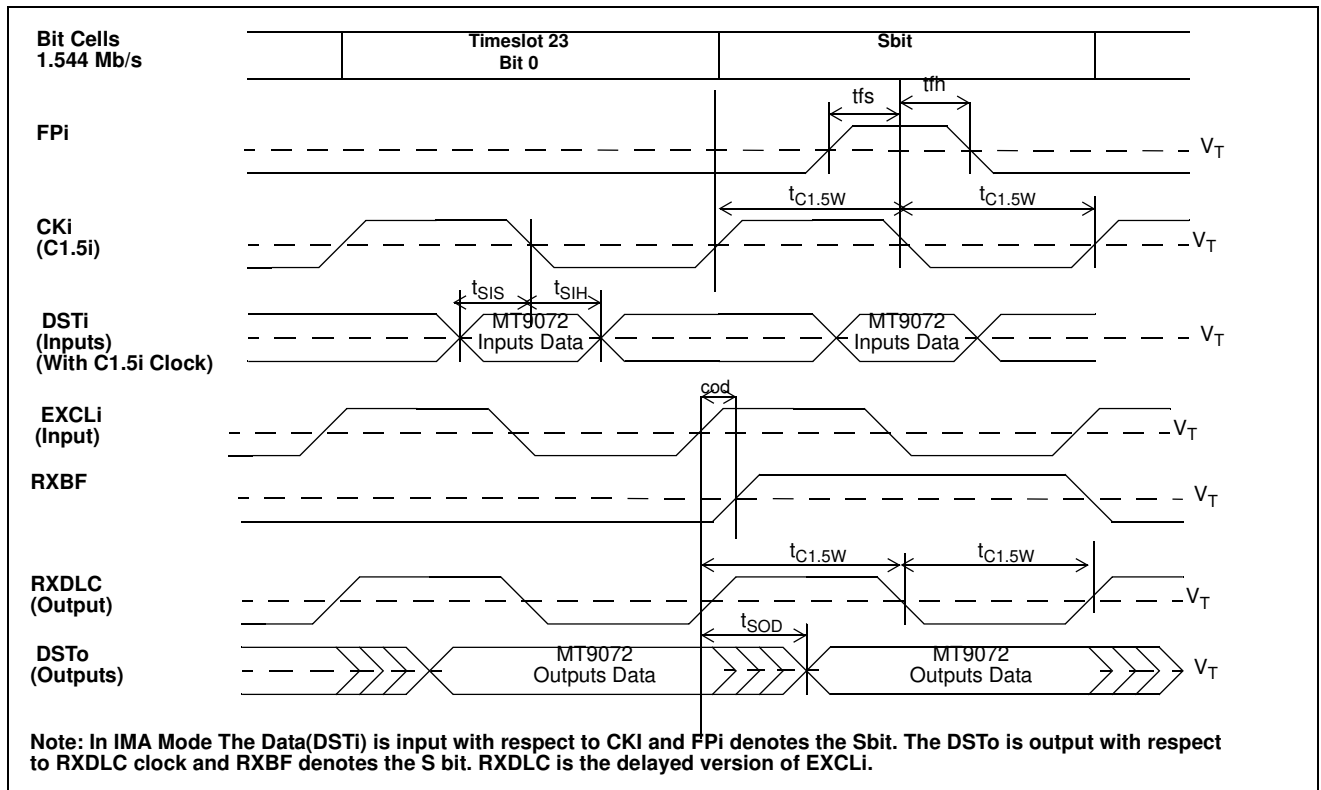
Bit Cells
1.544 Mb/s

Timeslot 23
Bit 0

Sbit

tfs

tfh

FPi

$V_T$

$t_{C1.5W}$

$t_{C1.5W}$

CKi
(C1.5i)

$V_T$

$t_{SIS}$

$t_{SIH}$

DSTi
(Inputs)
(With C1.5i Clock)

MT9072
Inputs Data

MT9072
Inputs Data

$V_T$

cod

EXCLi
(Input)

$V_T$

RXBF

$V_T$

$t_{C1.5W}$

$t_{C1.5W}$

RXDLC
(Output)

$V_T$

$t_{SOD}$

DSTo
(Outputs)

MT9072
Outputs Data

MT9072
Outputs Data

$V_T$

Note: In IMA Mode The Data(DSTi) is input with respect to CKI and FPi denotes the Sbit. The DSTo is output with respect to RXDLC clock and RXBF denotes the S bit. RXDLC is the delayed version of EXCLi.